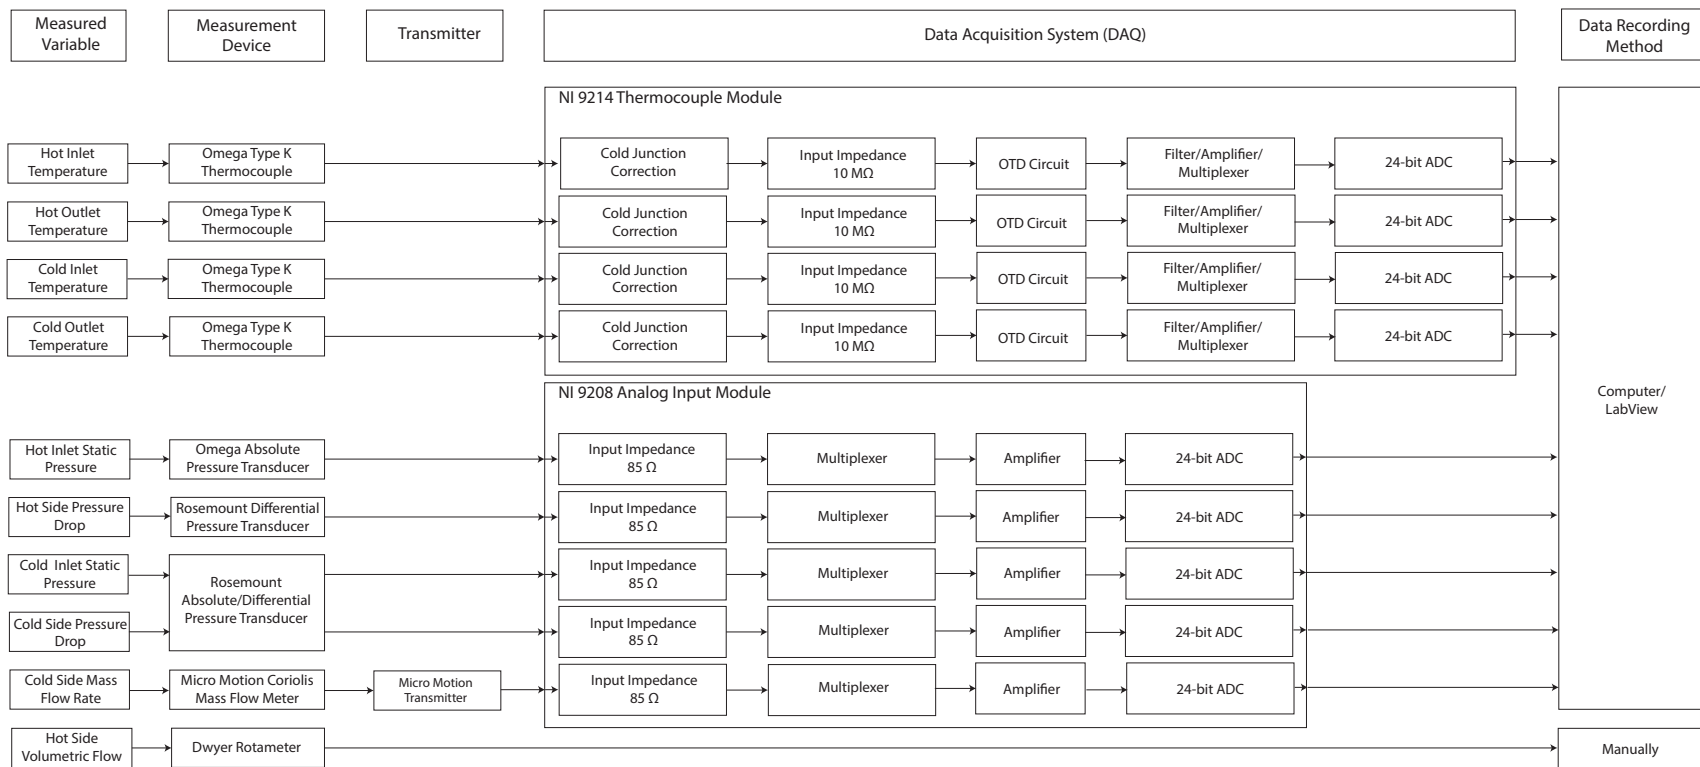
Measured Variable

Measurement Device

Transmitter

Data Acquisition System (DAQ)

Data Recording Method

NI 9214 Thermocouple Module

Hot Inlet Temperature

Omega Type K Thermocouple

Cold Junction Correction

Input Impedance 10 MΩ

OTD Circuit

Filter/Amplifier/ Multiplexer

24-bit ADC

Hot Outlet Temperature

Omega Type K Thermocouple

Cold Junction Correction

Input Impedance 10 MΩ

OTD Circuit

Filter/Amplifier/ Multiplexer

24-bit ADC

Cold Inlet Temperature

Omega Type K Thermocouple

Cold Junction Correction

Input Impedance 10 MΩ

OTD Circuit

Filter/Amplifier/ Multiplexer

24-bit ADC

Cold Outlet Temperature

Omega Type K Thermocouple

Cold Junction Correction

Input Impedance 10 MΩ

OTD Circuit

Filter/Amplifier/ Multiplexer

24-bit ADC

NI 9208 Analog Input Module

Computer/ LabView

Hot Inlet Static Pressure

Omega Absolute Pressure Transducer

Input Impedance 85 Ω

Multiplexer

Amplifier

24-bit ADC

Hot Side Pressure Drop

Rosemount Differential Pressure Transducer

Input Impedance 85 Ω

Multiplexer

Amplifier

24-bit ADC

Cold Inlet Static Pressure

Rosemount Absolute/Differential Pressure Transducer

Input Impedance 85 Ω

Multiplexer

Amplifier

24-bit ADC

Cold Side Pressure Drop

Input Impedance 85 Ω

Multiplexer

Amplifier

24-bit ADC

Cold Side Mass Flow Rate

Micro Motion Coriolis Mass Flow Meter

Micro Motion Transmitter

Input Impedance 85 Ω

Multiplexer

Amplifier

24-bit ADC

Hot Side Volumetric Flow

Dwyer Rotameter

Manually